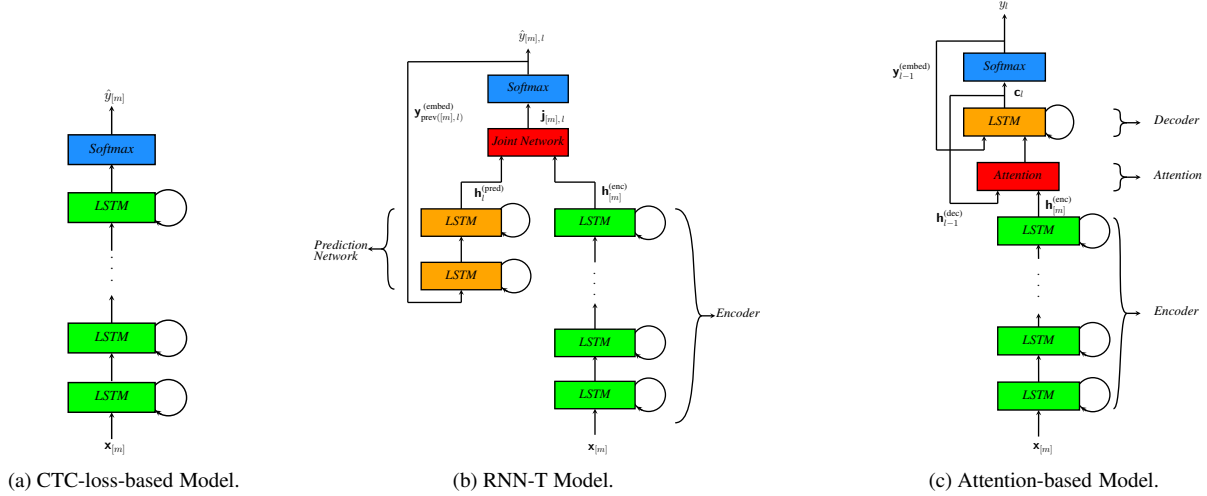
$\hat{y}_{[m]}$

Softmax

LSTM

LSTM

LSTM

$\mathbf{x}_{[m]}$

(a) CTC-loss-based Model.

$\hat{y}_{[m],l}$

$\mathbf{y}^{(\text{embed})}_{\text{prev}([m],l)}$

Softmax

$\mathbf{j}_{[m],l}$

Joint Network

$\mathbf{h}^{(\text{pred})}_{l}$

$\mathbf{h}^{(\text{enc})}_{[m]}$

Prediction Network

LSTM

LSTM

LSTM

LSTM

LSTM

Encoder

$\mathbf{x}_{[m]}$

(b) RNN-T Model.

$y_l$

$\mathbf{y}^{(\text{embed})}_{l-1}$

Softmax

$\mathbf{c}_l$

LSTM

Decoder

Attention

Attention

$\mathbf{h}^{(\text{enc})}_{[m]}$

$\mathbf{h}^{(\text{dec})}_{l-1}$

LSTM

LSTM

LSTM

Encoder

$\mathbf{x}_{[m]}$

(c) Attention-based Model.